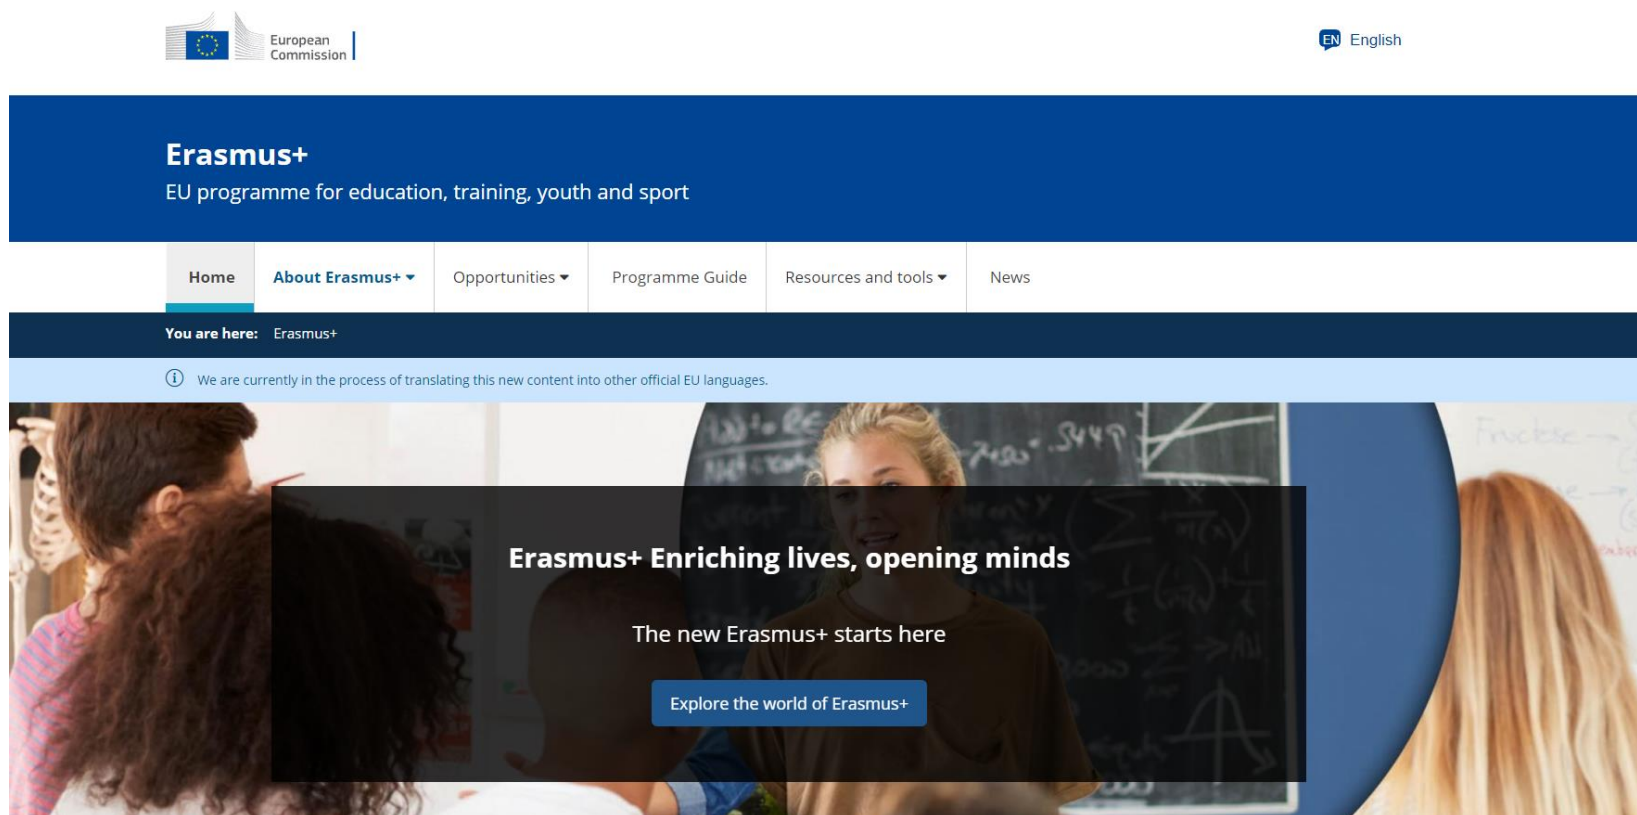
European Commission

EN English

Erasmus+

EU programme for education, training, youth and sport

Home | About Erasmus+ | Opportunities | Programme Guide | Resources and tools | News

You are here: Erasmus+

We are currently in the process of translating this new content into other official EU languages.

Erasmus+ Enriching lives, opening minds

The new Erasmus+ starts here

Explore the world of Erasmus+